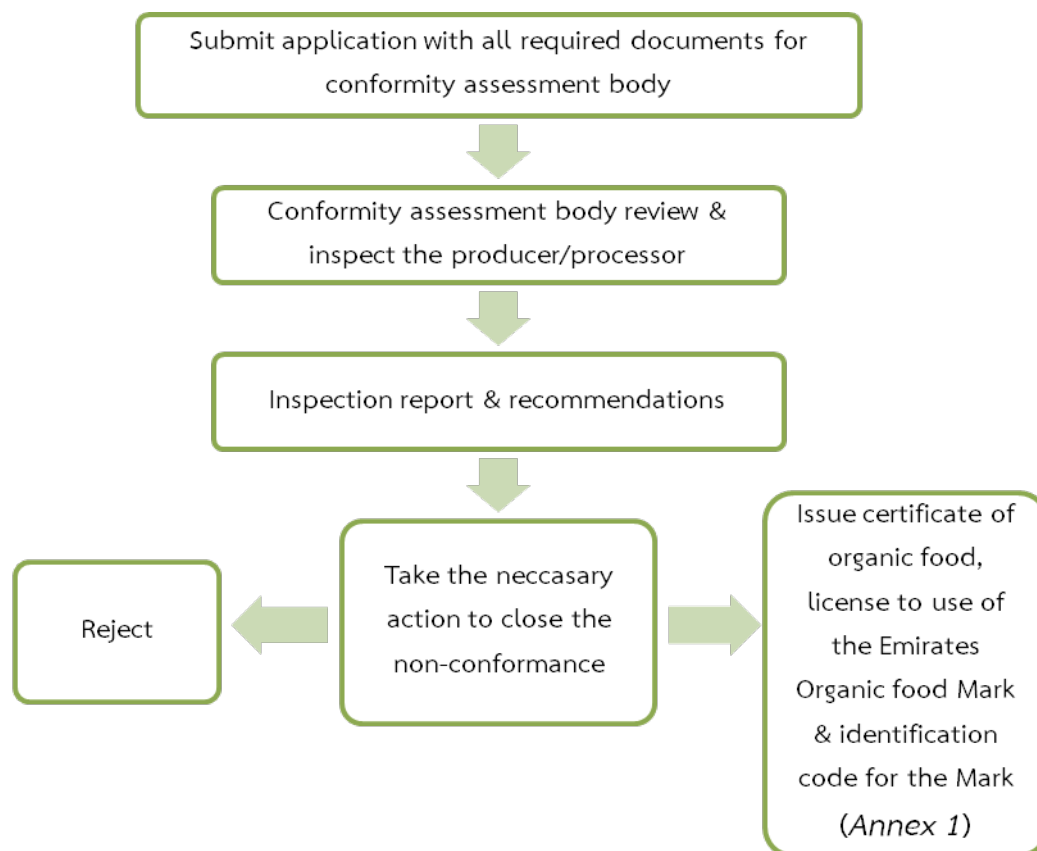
Submit application with all required documents for conformity assessment body

Conformity assessment body review & inspect the producer/processor

Inspection report & recommendations

Reject

Take the neccasary action to close the non-conformance

Issue certificate of organic food, license to use of the Emirates Organic food Mark & identification code for the Mark (Annex 1)